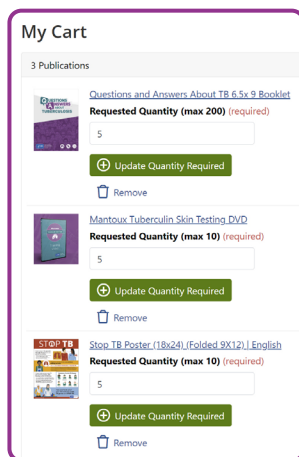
My Cart

3 Publications

Questions and Answers About TB 6.5x 9 Booklet
Requested Quantity (max 200) (required)
5
Update Quantity Required
Remove

Mantoux Tuberculin Skin Testing DVD
Requested Quantity (max 10) (required)
5
Update Quantity Required
Remove

Stop TB Poster (18x24) (Folded 9X12) | English
Requested Quantity (max 10) (required)
5
Update Quantity Required
Remove